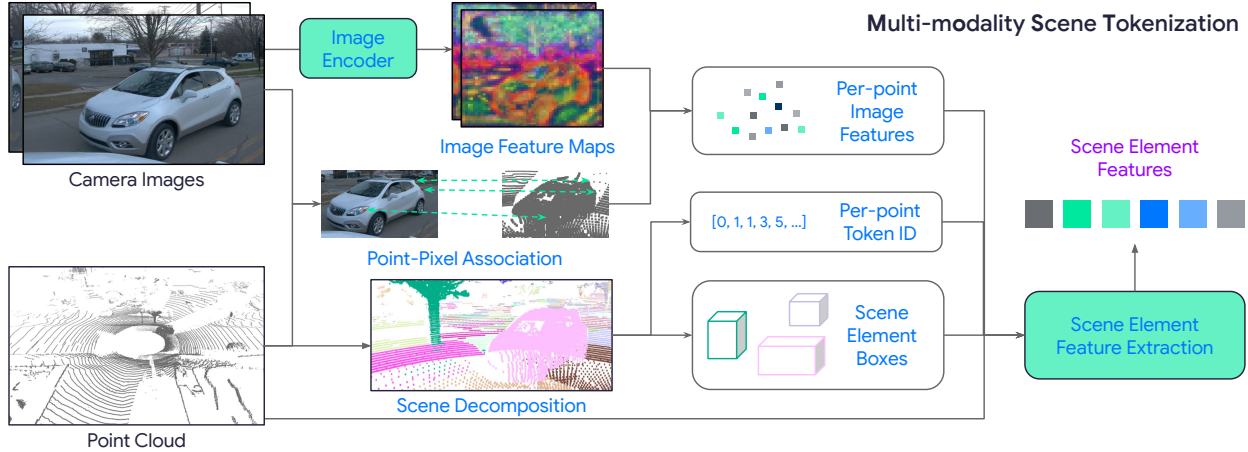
Multi-modality Scene Tokenization

Image Encoder

Image Feature Maps

Camera Images

Point-Pixel Association

Per-point Image Features

[0, 1, 1, 3, 5, ...]

Per-point Token ID

Scene Element Features

Point Cloud

Scene Decomposition

Scene Element Boxes

Scene Element Feature Extraction